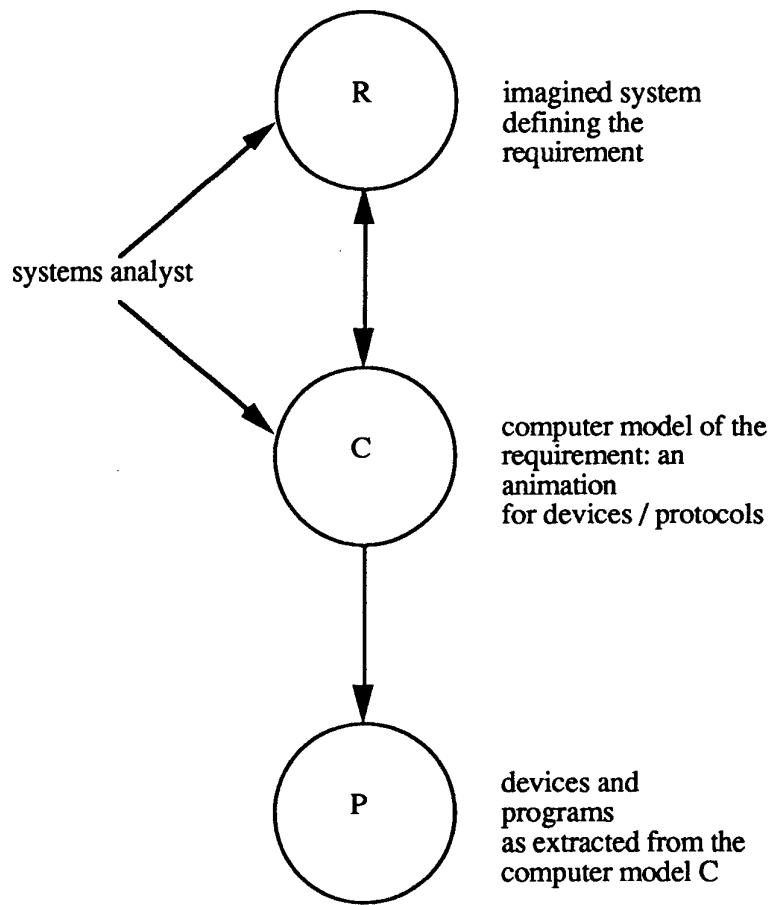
R

imagined system defining the requirement

systems analyst

C

computer model of the requirement: an animation for devices / protocols

P

devices and programs as extracted from the computer model C